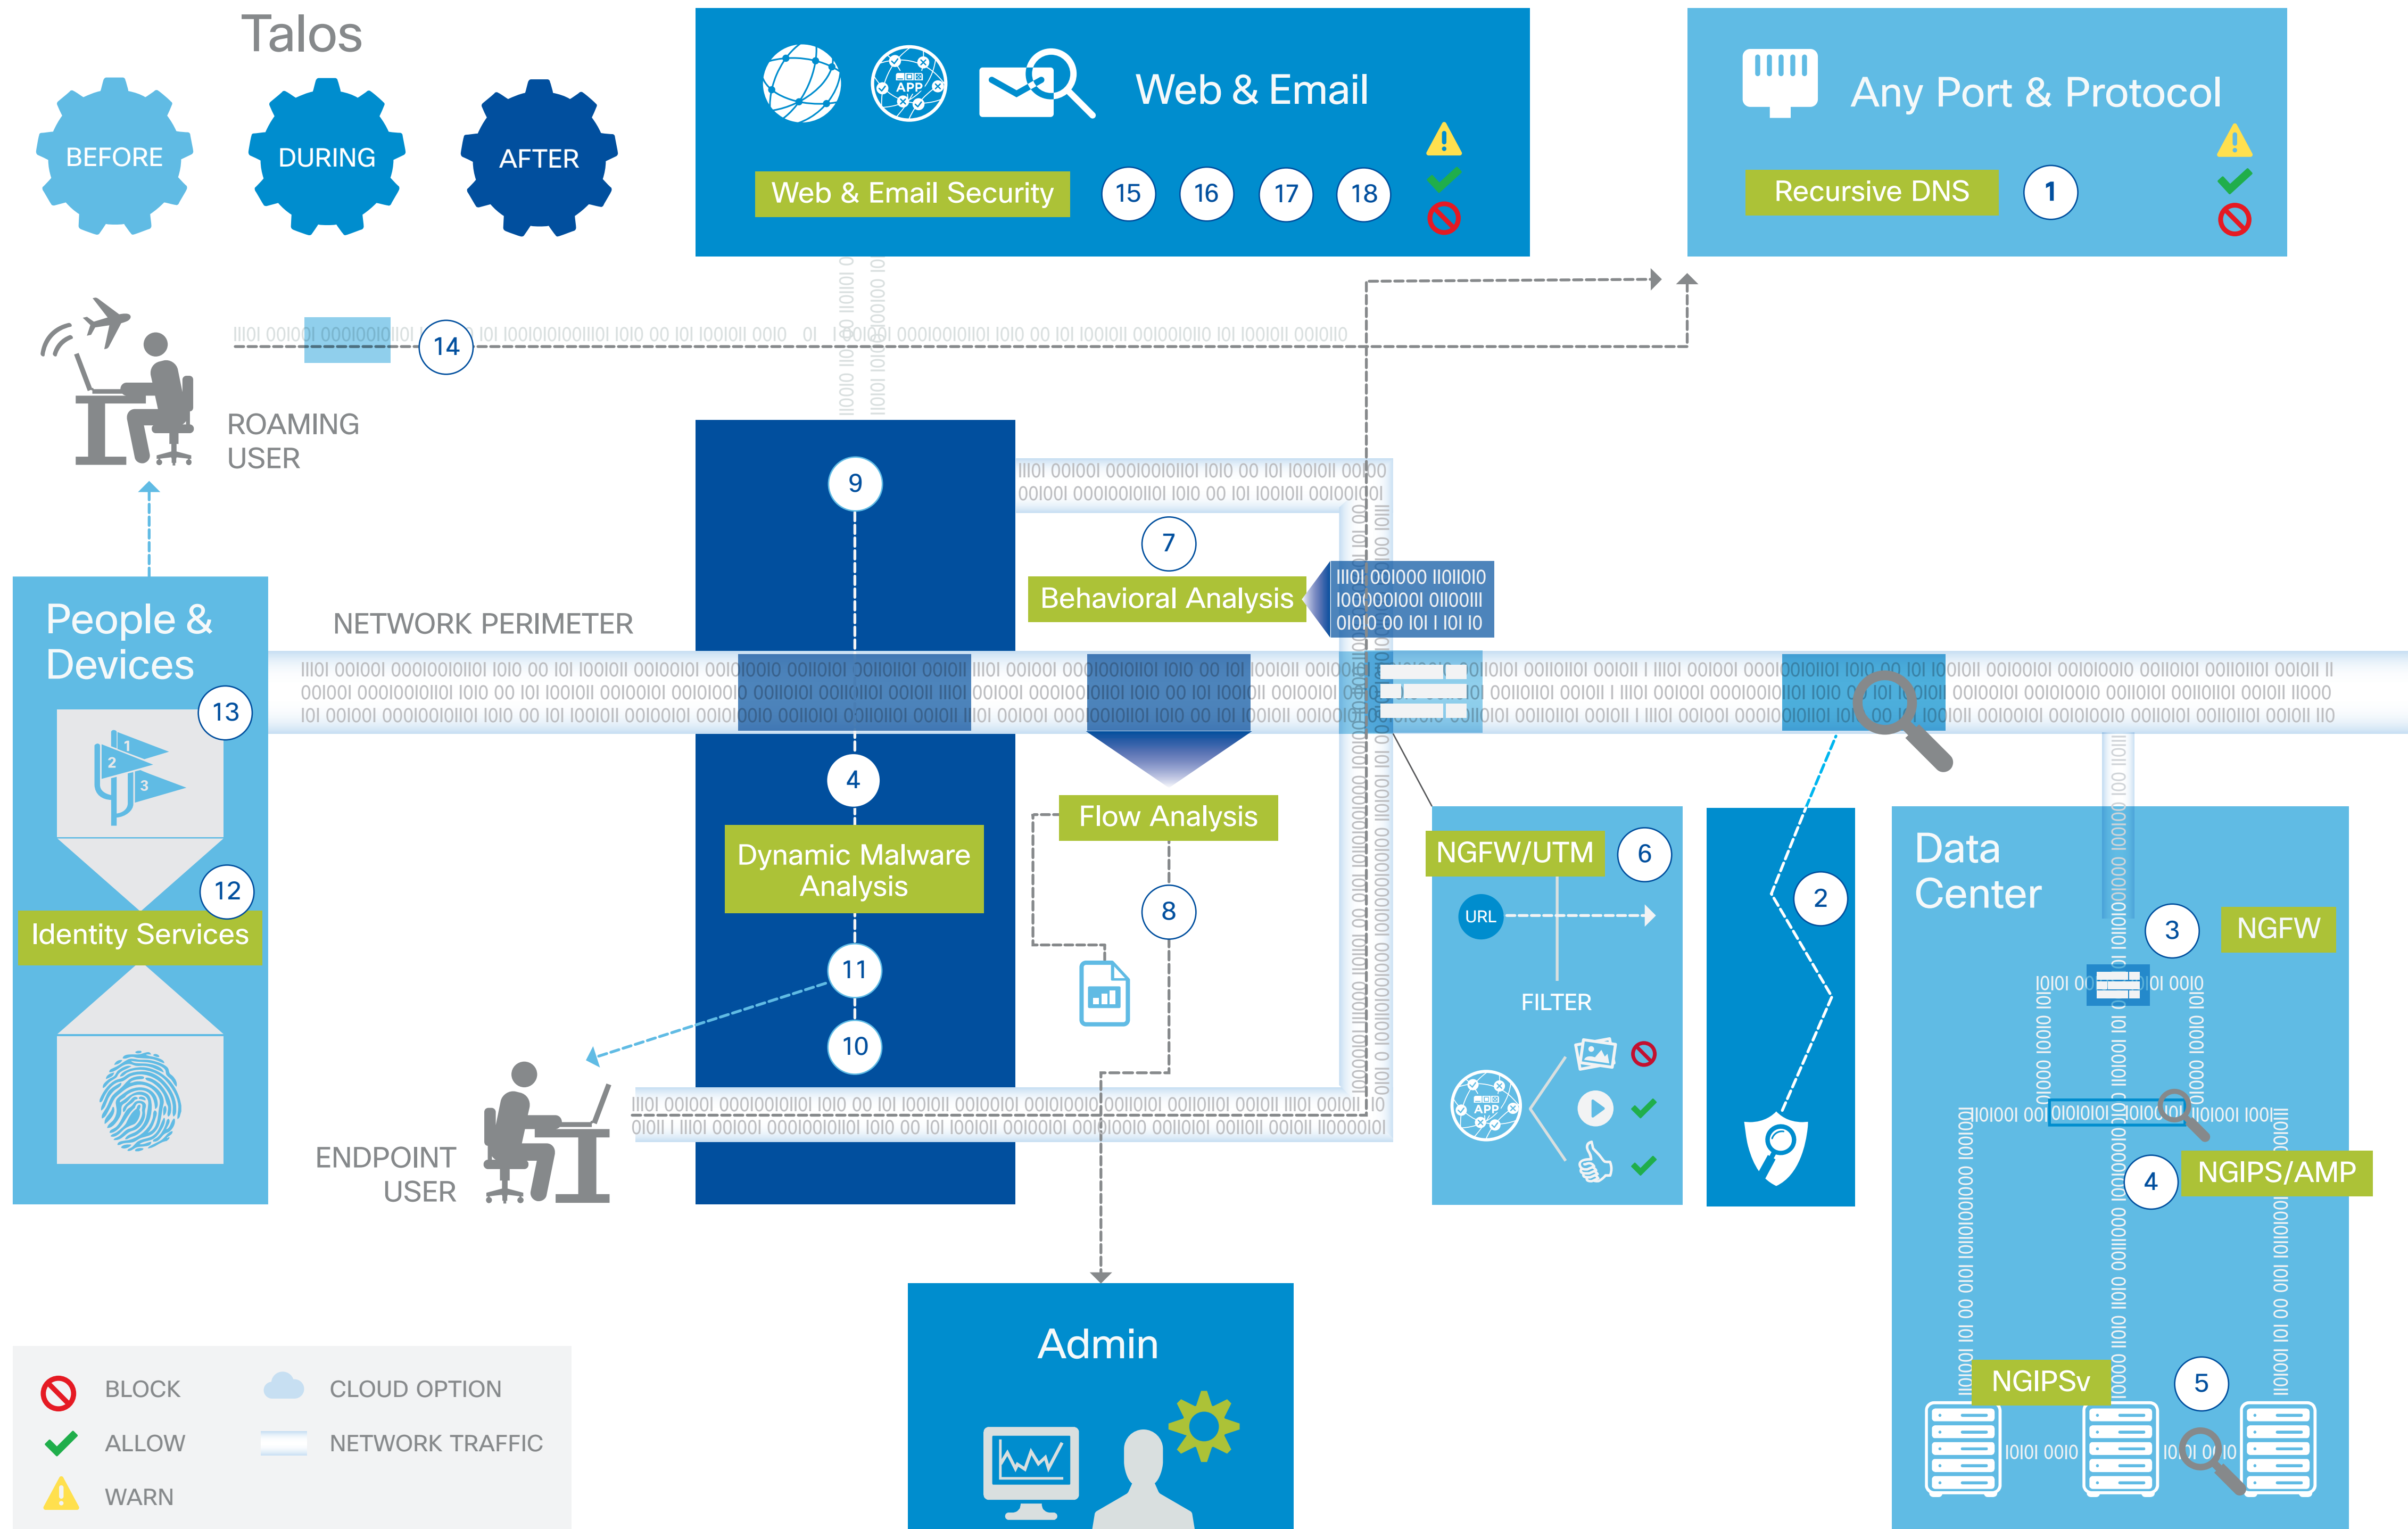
Talos

BEFORE

DURING

AFTER

APP

Web & Email

Web & Email Security

15

16

17

18

Any Port & Protocol

Recursive DNS

1

14

ROAMING USER

9

7

Behavioral Analysis

People & Devices

NETWORK PERIMETER

13

4

Flow Analysis

NGFW/UTM

6

Dynamic Malware Analysis

2

Data Center

12

Identity Services

8

URL

3

NGFW

FILTER

11

APP

10

4

NGIPS/AMP

ENDPOINT USER

Admin

NGIPSv

5

BLOCK

CLOUD OPTION

ALLOW

NETWORK TRAFFIC

WARN